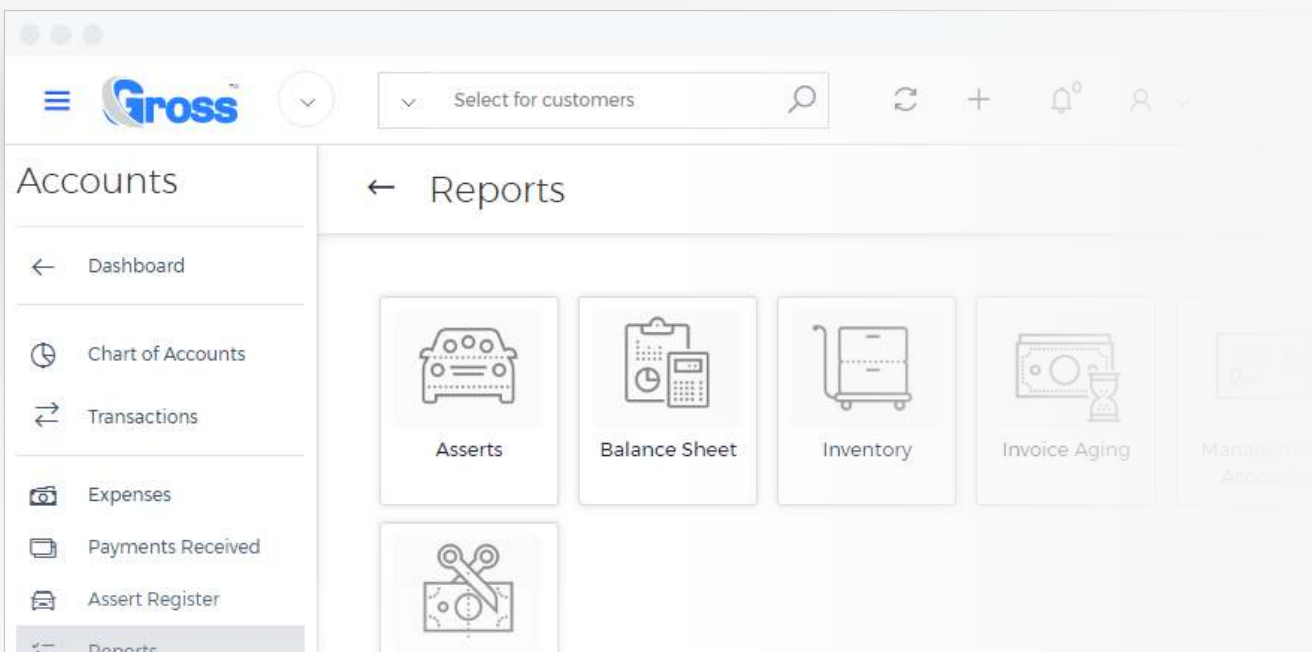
Gross

Select for customers

Accounts

← Reports

← Dashboard

Chart of Accounts

Transactions

Expenses

Payments Received

Assert Register

Reports

Asserts

Balance Sheet

Inventory

Invoice Aging

Manage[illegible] Accoun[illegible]